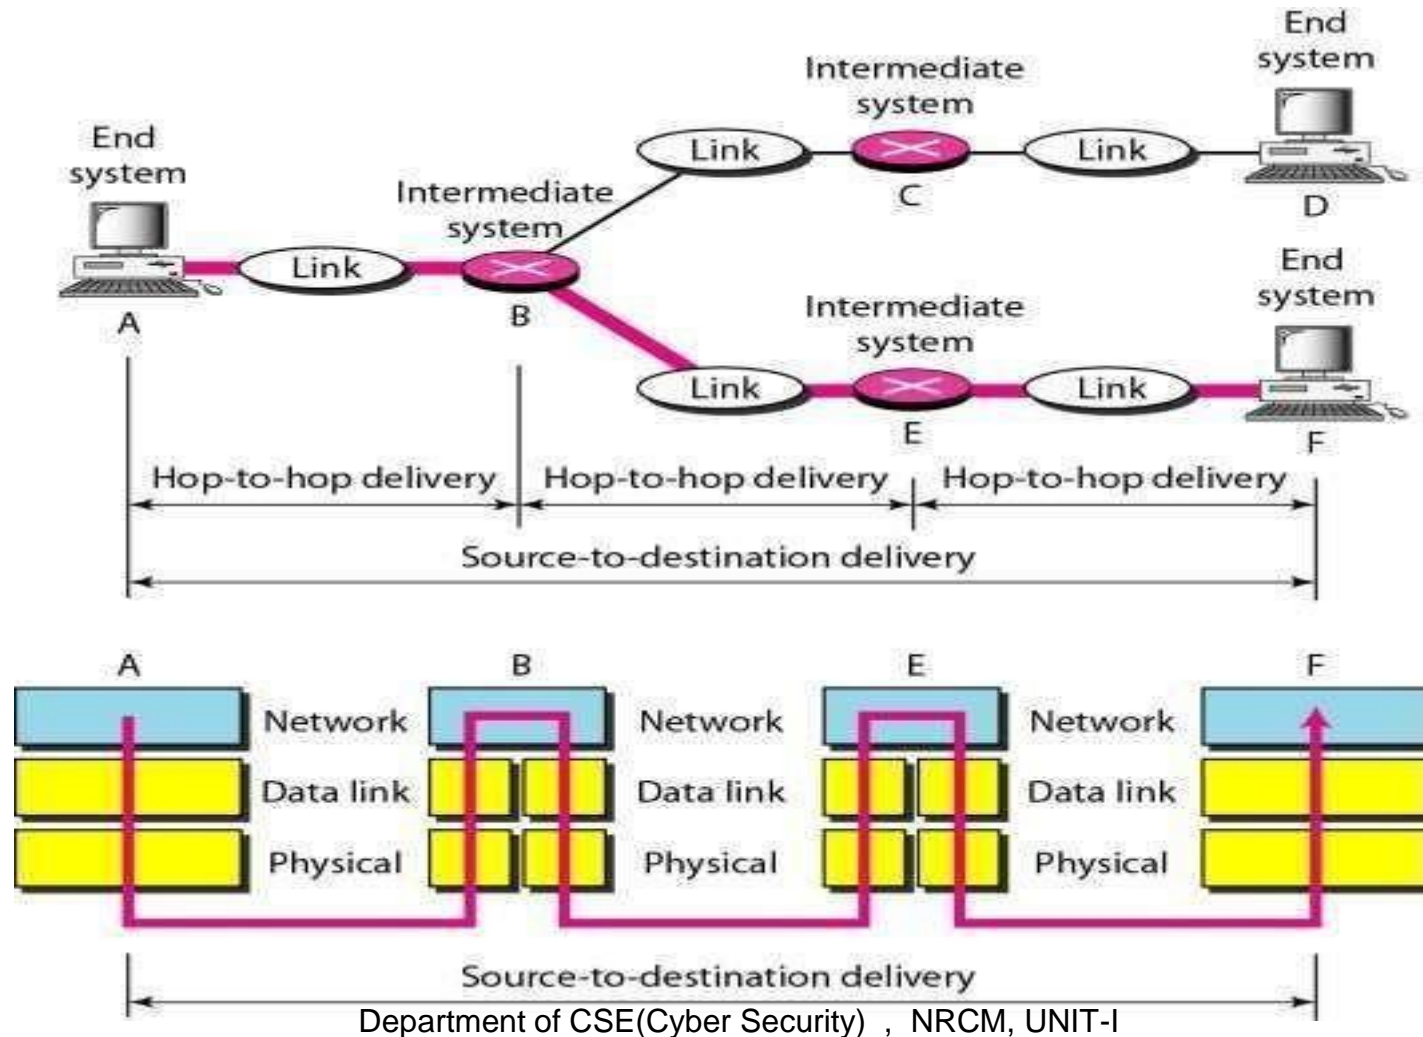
End system

Intermediate system

Link

C

Link

End system

D

End system

A

Link

Intermediate system

B

End system

Intermediate system

Link

E

Link

F

Hop-to-hop delivery

Hop-to-hop delivery

Hop-to-hop delivery

Source-to-destination delivery

A

B

E

F

Network

Network

Network

Data link

Data link

Data link

Physical

Physical

Physical

Source-to-destination delivery

Department of CSE(Cyber Security) , NRCM, UNIT-I